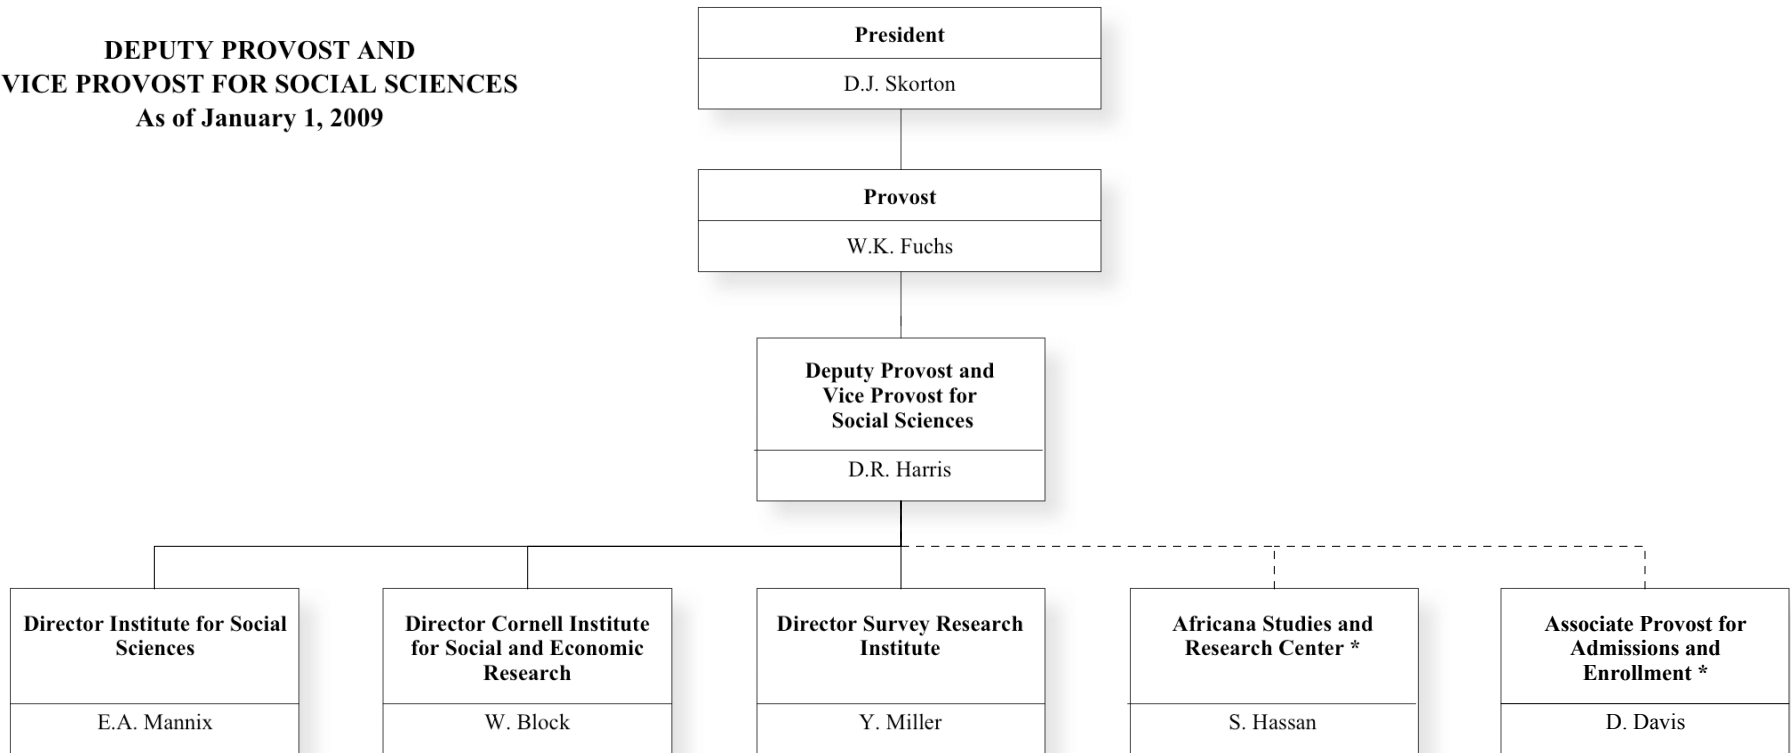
DEPUTY PROVOST AND
VICE PROVOST FOR SOCIAL SCIENCES
As of January 1, 2009

President
D.J. Skorton

Provost
W.K. Fuchs

Deputy Provost and Vice Provost for Social Sciences
D.R. Harris

Director Institute for Social Sciences
E.A. Mannix

Director Cornell Institute for Social and Economic Research
W. Block

Director Survey Research Institute
Y. Miller

Africana Studies and Research Center *
S. Hassan

Associate Provost for Admissions and Enrollment *
D. Davis